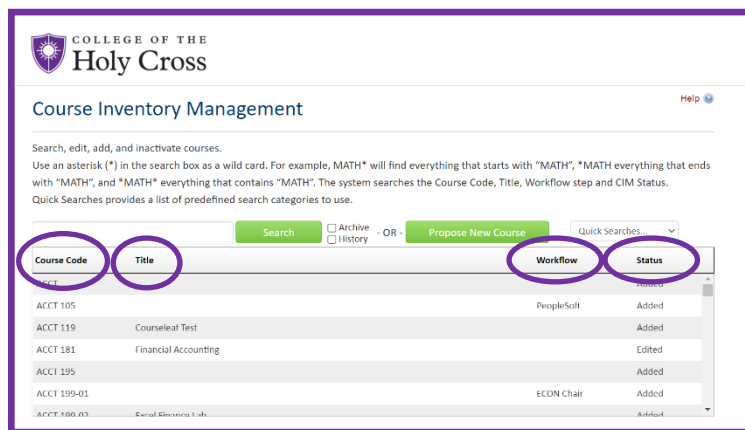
COLLEGE OF THE
Holy Cross

Course Inventory Management

Help

Search, edit, add, and inactivate courses.
Use an asterisk (*) in the search box as a wild card. For example, MATH* will find everything that starts with "MATH", *MATH everything that ends with "MATH", and *MATH* everything that contains "MATH". The system searches the Course Code, Title, Workflow step and CIM Status.
Quick Searches provides a list of predefined search categories to use.

Search  Archive  History  - OR -  Propose New Course  Quick Searches...

| Course Code | Title | Workflow | Status |
|---|---|---|---|
| ACCT | | | Added |
| ACCT 105 | | PeopleSoft | Added |
| ACCT 119 | Courseleaf Test | | Added |
| ACCT 181 | Financial Accounting | | Edited |
| ACCT 195 | | | Added |
| ACCT 199-01 | | ECON Chair | Added |
| ACCT 199-02 | Excel Finance Lab | | Added |